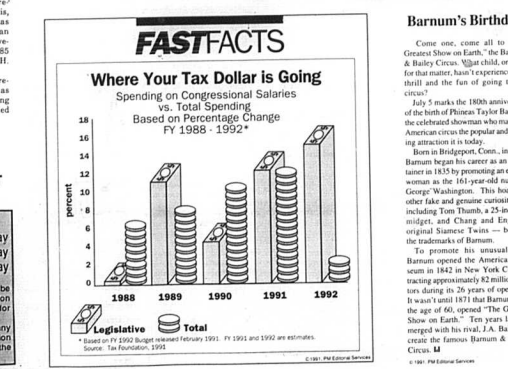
FASTFACTS

Where Your Tax Dollar is Going

Spending on Congressional Salaries vs. Total Spending Based on Percentage Change FY 1988 - 1992*

percent

18
16
14
12
10
8
6
4
2
0

1988 1989 1990 1991 1992

Legislative Total

* Based on FY 1992 Budget released February 1991. FY 1991 and 1992 are estimates.
Source: Tax Foundation, 1991

©1991 PM Editorial Services

Barnum's Birthd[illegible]

Come one, come all to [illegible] Greatest Show on Earth," the Ba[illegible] & Bailey Circus. What child, or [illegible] for that matter, hasn't experienc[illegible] thrill and the fun of going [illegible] circus?

July 5 marks the 180th anniv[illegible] of the birth of Phineas Taylor Ba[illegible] the celebrated showman who ma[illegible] American circus the popular and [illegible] ing attraction it is today.

Born in Bridgeport, Conn., in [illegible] Barnum began his career as an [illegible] tainer in 1835 by promoting an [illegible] woman as the 161-year-old nu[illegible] George Washington. This hoa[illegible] other fake and genuine curiositi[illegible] including Tom Thumb, a 25-in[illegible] midget, and Chang and En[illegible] original Siamese Twins — b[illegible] the trademarks of Barnum.

To promote his unusual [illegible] Barnum opened the America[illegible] seum in 1842 in New York C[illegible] tracting approximately 82 milli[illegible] tors during its 26 years of ope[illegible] It wasn't until 1871 that Barnu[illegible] the age of 60, opened "The G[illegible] Show on Earth." Ten years l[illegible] merged with his rival, J.A. Ba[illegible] create the famous Barnum & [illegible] Circus.

© 1991 PM Editorial Services